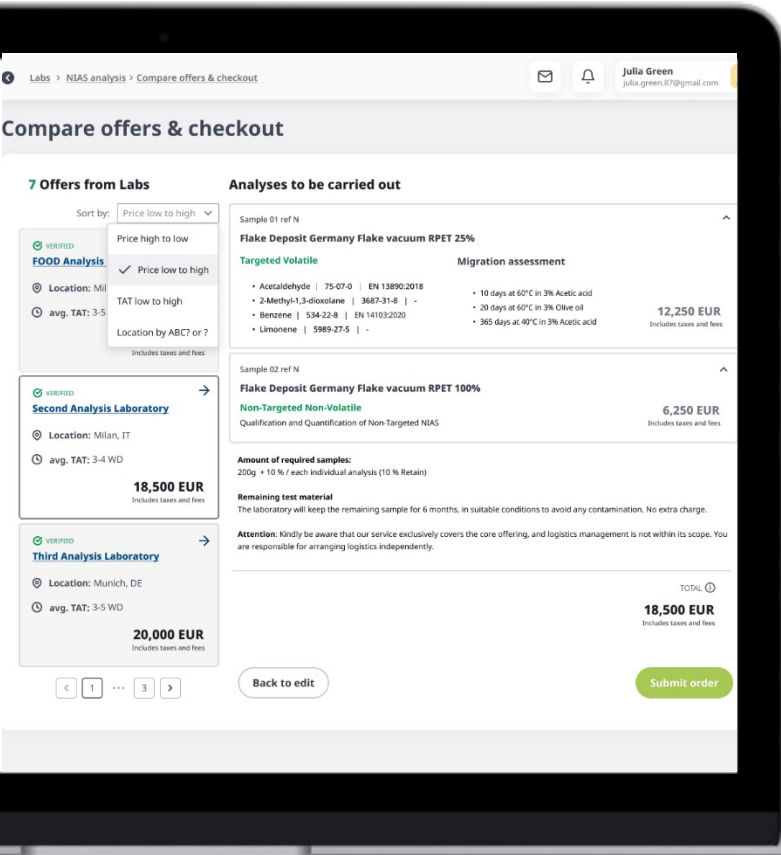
Labs > NIAS analysis > Compare offers & checkout

Julia Green
julia.green.87@gmail.com

Compare offers & checkout

7 Offers from Labs

Sort by: Price low to high

Price high to low
Price low to high
TAT low to high
Location by ABC? or ?

VERIFIED
FOOD Analysis
Location: Mil
avg. TAT: 3-5
Includes taxes and fees

VERIFIED
Second Analysis Laboratory
Location: Milan, IT
avg. TAT: 3-4 WD
18,500 EUR
Includes taxes and fees

VERIFIED
Third Analysis Laboratory
Location: Munich, DE
avg. TAT: 3-5 WD
20,000 EUR
Includes taxes and fees

1 ··· 3

Analyses to be carried out

Sample 01 ref N
Flake Deposit Germany Flake vacuum RPET 25%
Targeted Volatile
• Acetaldehyde | 75-07-0 | EN 13890:2018
• 2-Methyl-1,3-dioxolane | 3687-31-8 | -
• Benzene | 534-22-8 | EN 14103:2020
• Limonene | 5989-27-5 | -
Migration assessment
• 10 days at 60°C in 3% Acetic acid
• 20 days at 60°C in 3% Olive oil
• 365 days at 40°C in 3% Acetic acid
12,250 EUR
Includes taxes and fees

Sample 02 ref N
Flake Deposit Germany Flake vacuum RPET 100%
Non-Targeted Non-Volatile
Qualification and Quantification of Non-Targeted NIAS
6,250 EUR
Includes taxes and fees

Amount of required samples:
200g + 10 % / each individual analysis (10 % Retain)

Remaining test material
The laboratory will keep the remaining sample for 6 months, in suitable conditions to avoid any contamination. No extra charge.

Attention: Kindly be aware that our service exclusively covers the core offering, and logistics management is not within its scope. You are responsible for arranging logistics independently.

TOTAL
18,500 EUR
Includes taxes and fees

Back to edit
Submit order